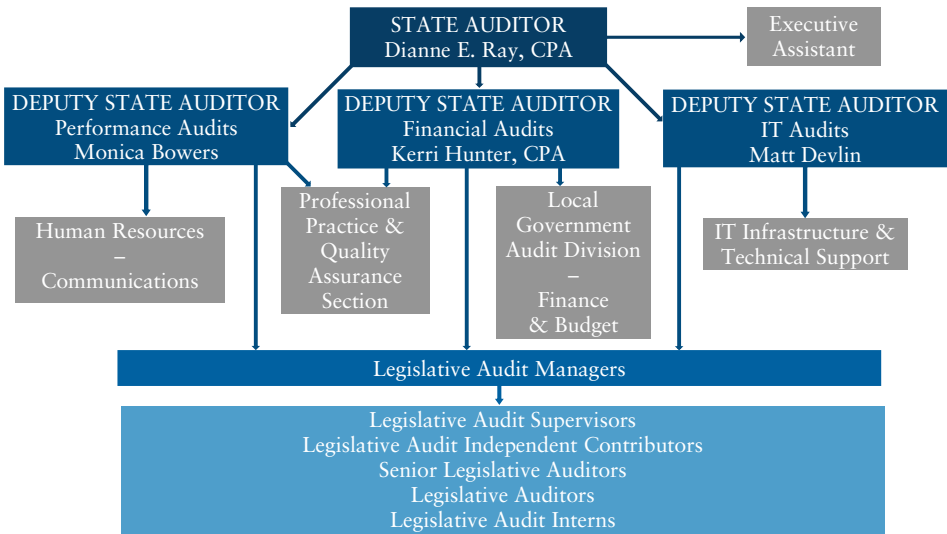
STATE AUDITOR
Dianne E. Ray, CPA

Executive Assistant

DEPUTY STATE AUDITOR
Performance Audits
Monica Bowers

DEPUTY STATE AUDITOR
Financial Audits
Kerri Hunter, CPA

DEPUTY STATE AUDITOR
IT Audits
Matt Devlin

Human Resources
–
Communications

Professional Practice & Quality Assurance Section

Local Government Audit Division
–
Finance & Budget

IT Infrastructure & Technical Support

Legislative Audit Managers

Legislative Audit Supervisors
Legislative Audit Independent Contributors
Senior Legislative Auditors
Legislative Auditors
Legislative Audit Interns